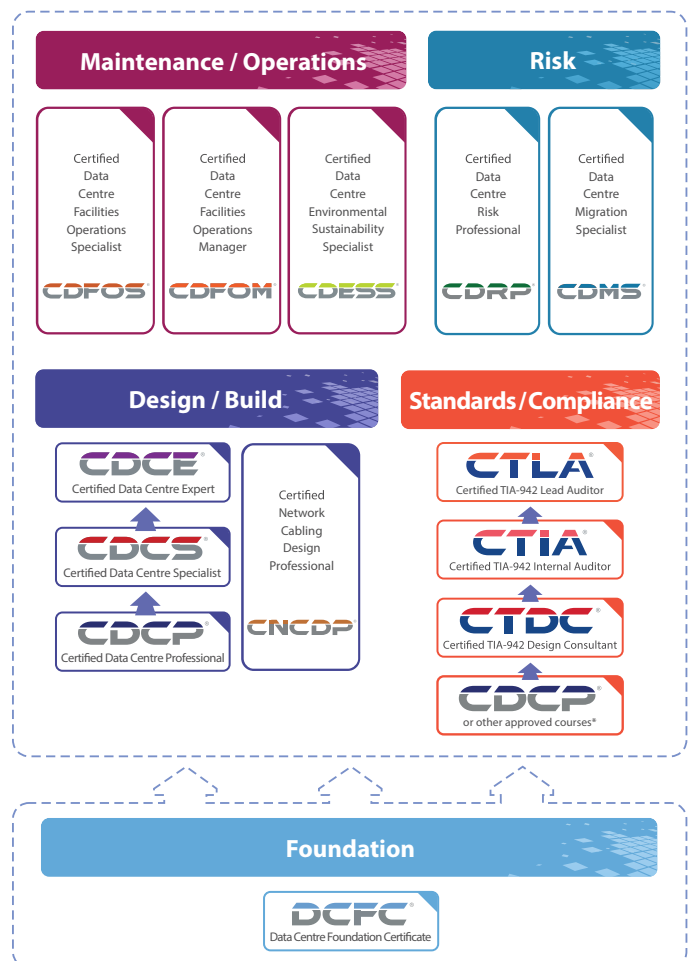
Maintenance / Operations

Risk

Certified Data Centre Facilities Operations Specialist

CDFOS®

Certified Data Centre Facilities Operations Manager

CDFOM®

Certified Data Centre Environmental Sustainability Specialist

CDESS®

Certified Data Centre Risk Professional

CDRP®

Certified Data Centre Migration Specialist

CDMS®

Design / Build

Standards / Compliance

CDCE®
Certified Data Centre Expert

CDCS®
Certified Data Centre Specialist

CDCP®
Certified Data Centre Professional

Certified Network Cabling Design Professional

CNCDP®

CTLA®
Certified TIA-942 Lead Auditor

CTIA®
Certified TIA-942 Internal Auditor

CTDC®
Certified TIA-942 Design Consultant

CDCP®
or other approved courses*

Foundation

DCFC®
Data Centre Foundation Certificate